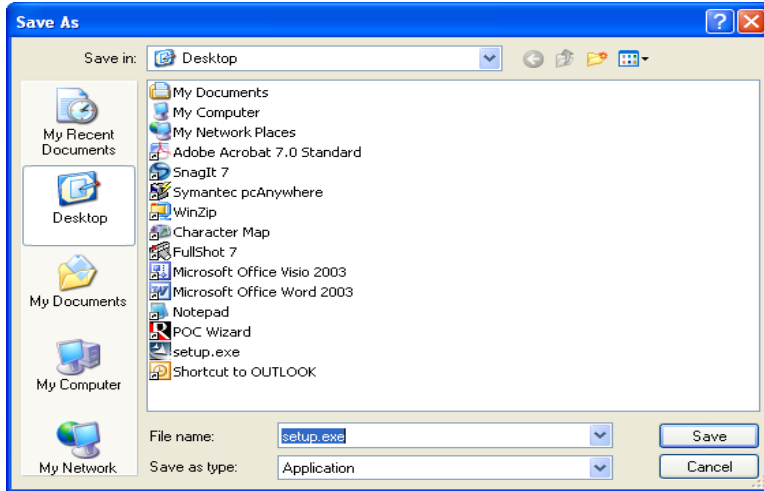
Save As

Save in: Desktop

My Recent Documents

Desktop

My Documents

My Computer

My Network

My Documents
My Computer
My Network Places
Adobe Acrobat 7.0 Standard
SnagIt 7
Symantec pcAnywhere
WinZip
Character Map
FullShot 7
Microsoft Office Visio 2003
Microsoft Office Word 2003
Notepad
POC Wizard
setup.exe
Shortcut to OUTLOOK

File name: setup.exe
Save as type: Application

Save
Cancel